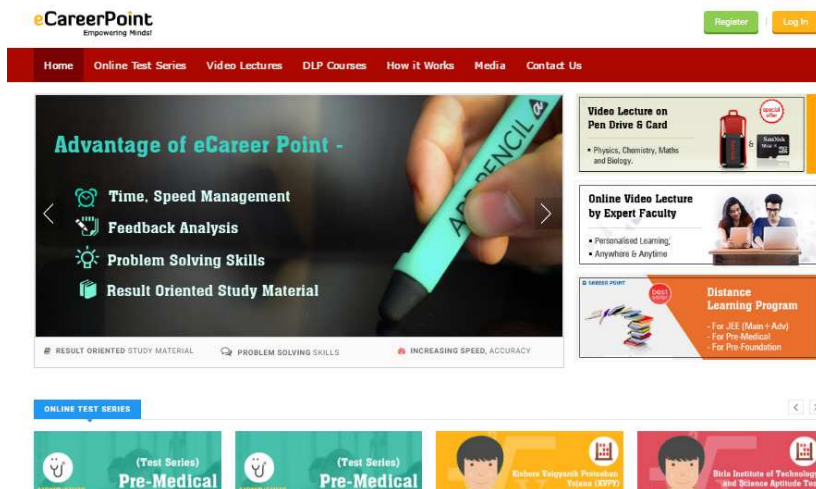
eCareerPoint
Empowering Minds!

Register
Log In

Home
Online Test Series
Video Lectures
DLP Courses
How it Works
Media
Contact Us

Advantage of eCareer Point -

Time, Speed Management
Feedback Analysis
Problem Solving Skills
Result Oriented Study Material

AP PENCIL

RESULT ORIENTED STUDY MATERIAL
PROBLEM SOLVING SKILLS
INCREASING SPEED, ACCURACY

Video Lecture on Pen Drive & Card
special offer
• Physics, Chemistry, Maths and Biology.

Online Video Lecture by Expert Faculty
• Personalised Learning
• Anywhere & Anytime

CAREER POINT
best seller
Distance Learning Program
- For JEE (Main + Adv)
- For Pre-Medical
- For Pre-Foundation

ONLINE TEST SERIES

(Test Series)
Pre-Medical

(Test Series)
Pre-Medical

Kishore Vaigyanik Protsahan Yojana (KVPY)

Birla Institute of Technology and Science Aptitude Tes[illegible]